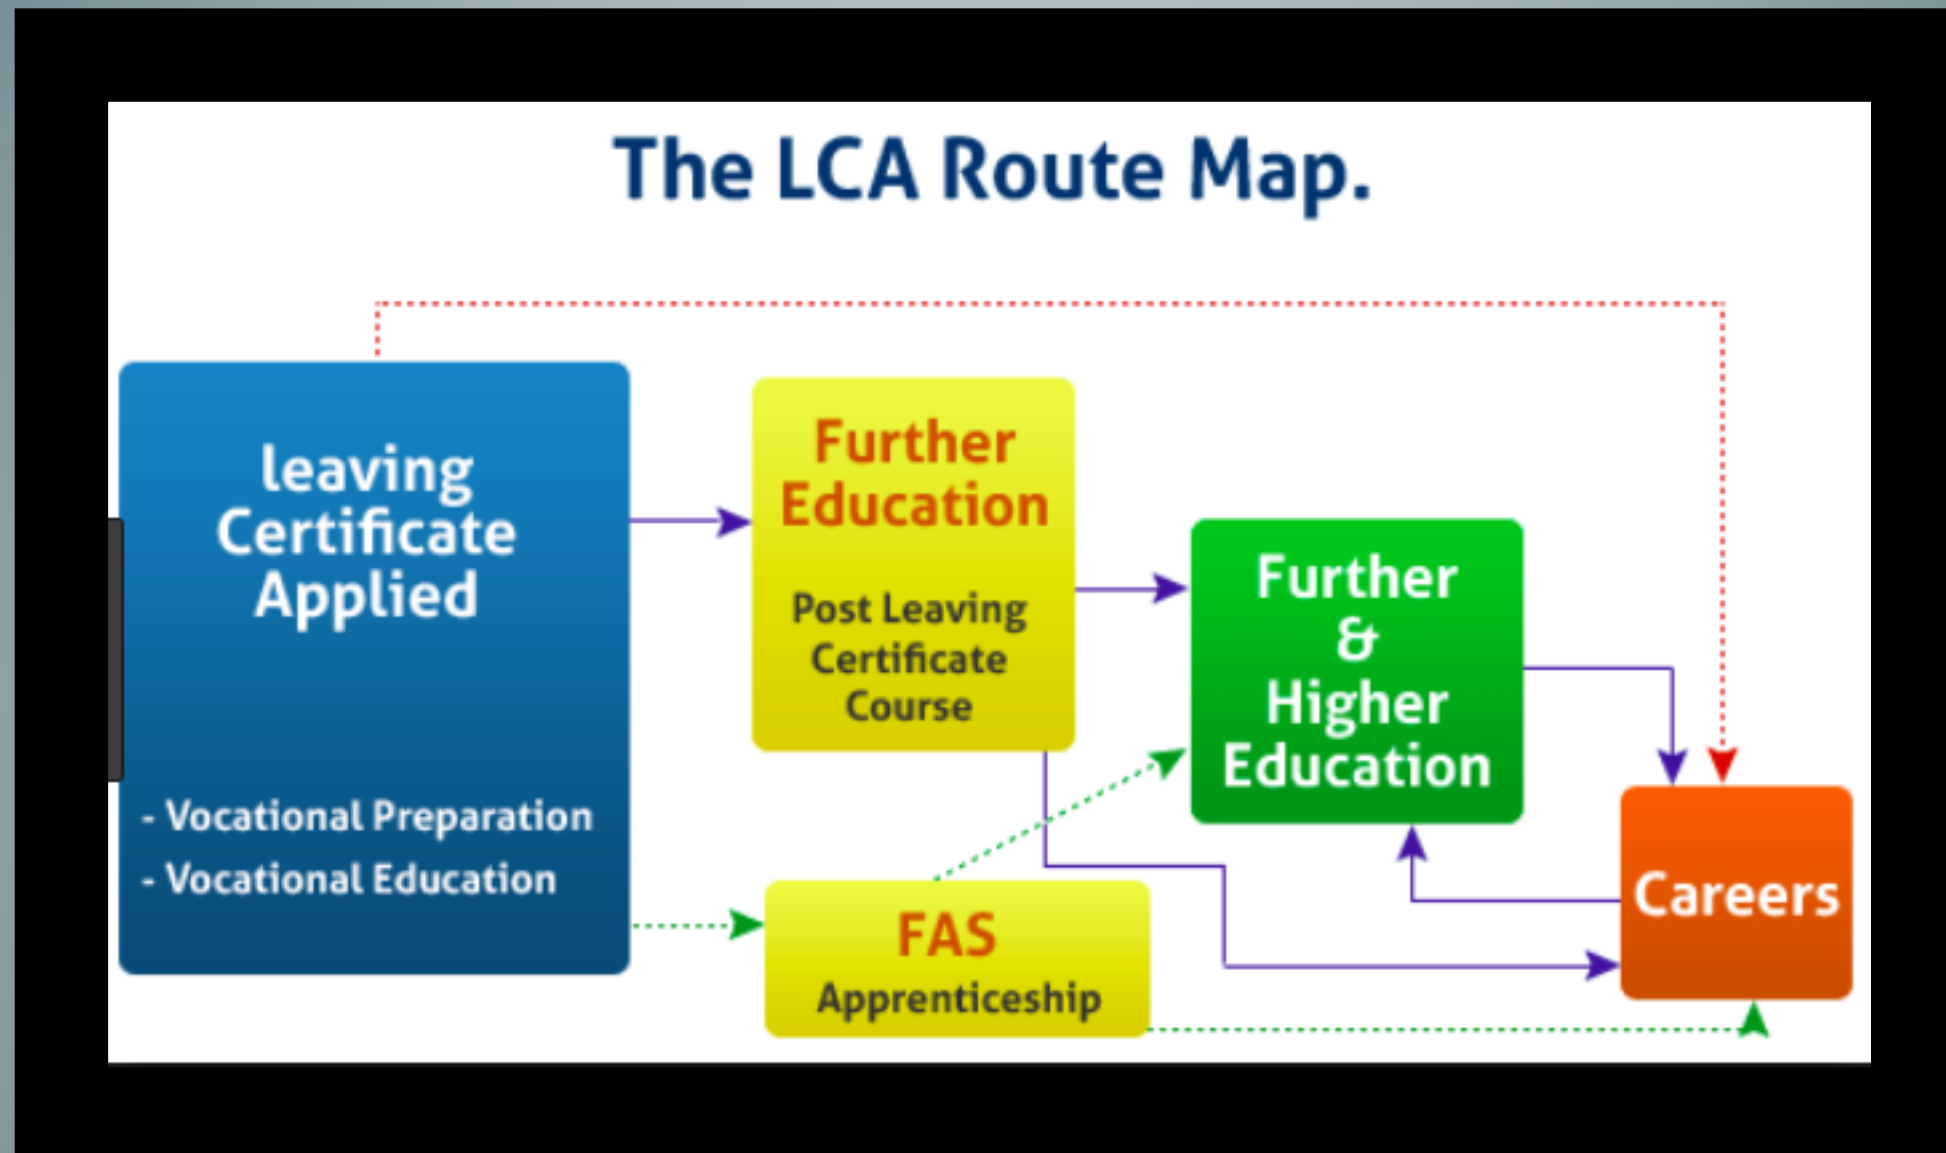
The LCA Route Map.

leaving Certificate Applied

- Vocational Preparation
- Vocational Education

Further Education

Post Leaving Certificate Course

Further & Higher Education

FAS

Apprenticeship

Careers